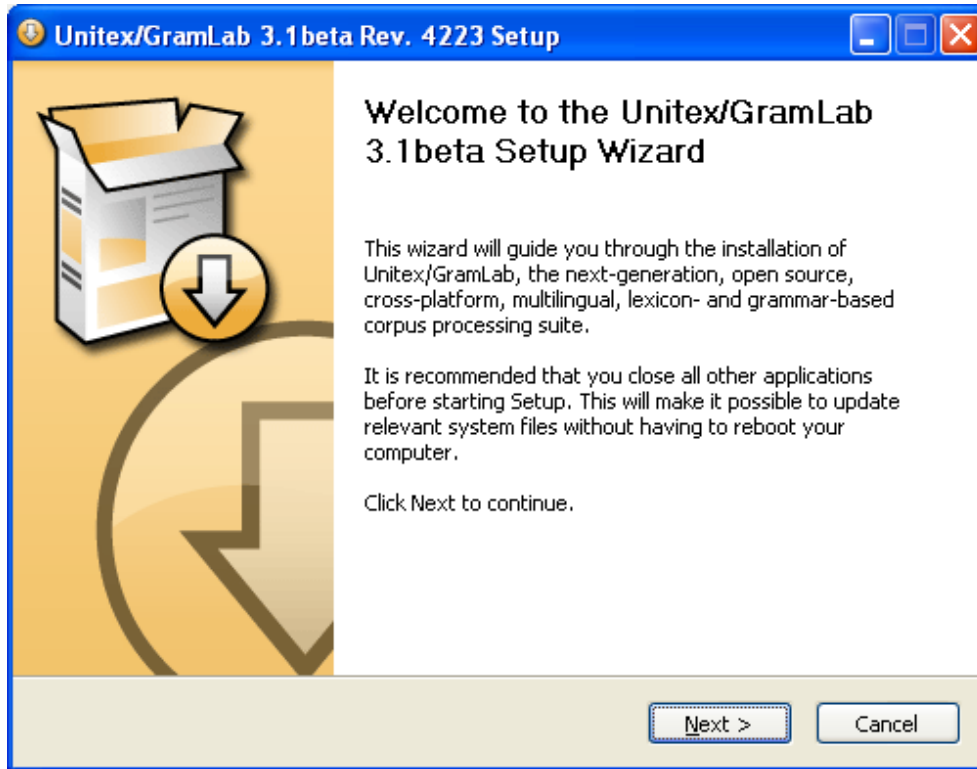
Unitex/GramLab 3.1beta Rev. 4223 Setup

Welcome to the Unitex/GramLab 3.1beta Setup Wizard

This wizard will guide you through the installation of Unitex/GramLab, the next-generation, open source, cross-platform, multilingual, lexicon- and grammar-based corpus processing suite.

It is recommended that you close all other applications before starting Setup. This will make it possible to update relevant system files without having to reboot your computer.

Click Next to continue.

Next >

Cancel